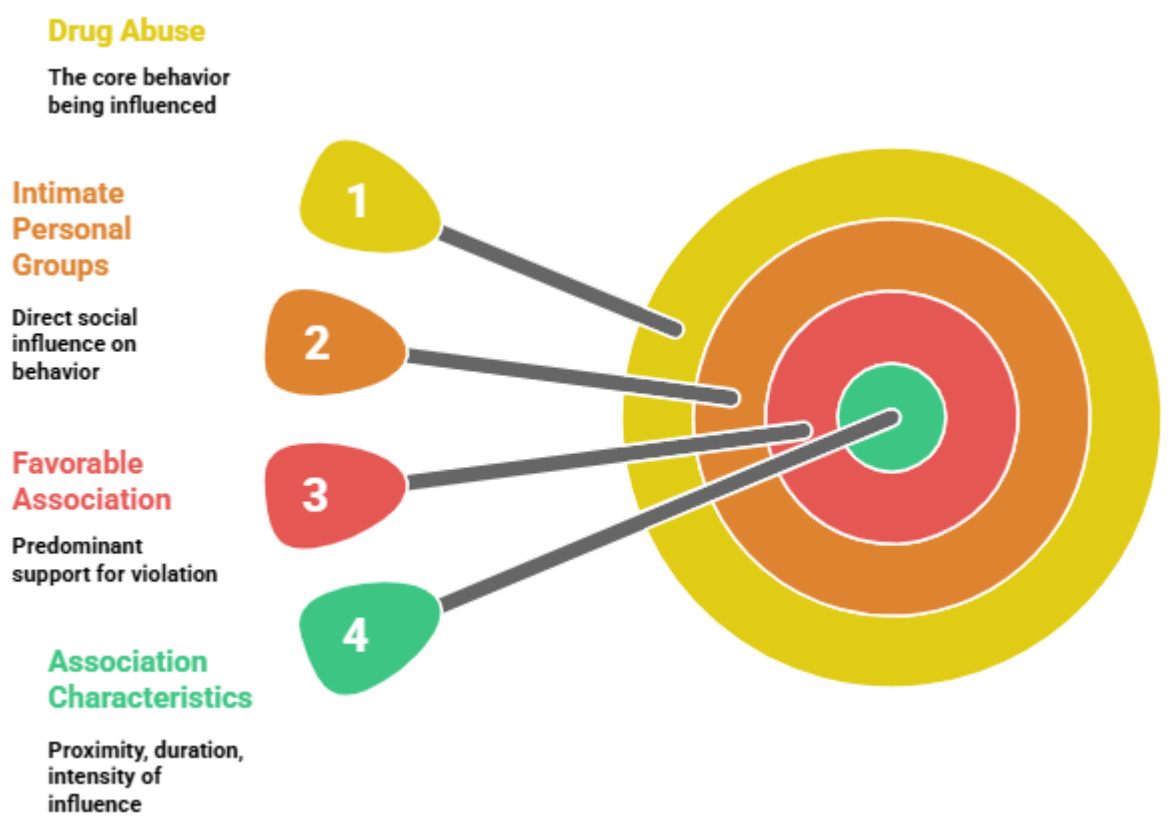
Drug Abuse

The core behavior being influenced

1

Intimate Personal Groups

Direct social influence on behavior

2

Favorable Association

Predominant support for violation

3

4

Association Characteristics

Proximity, duration, intensity of influence